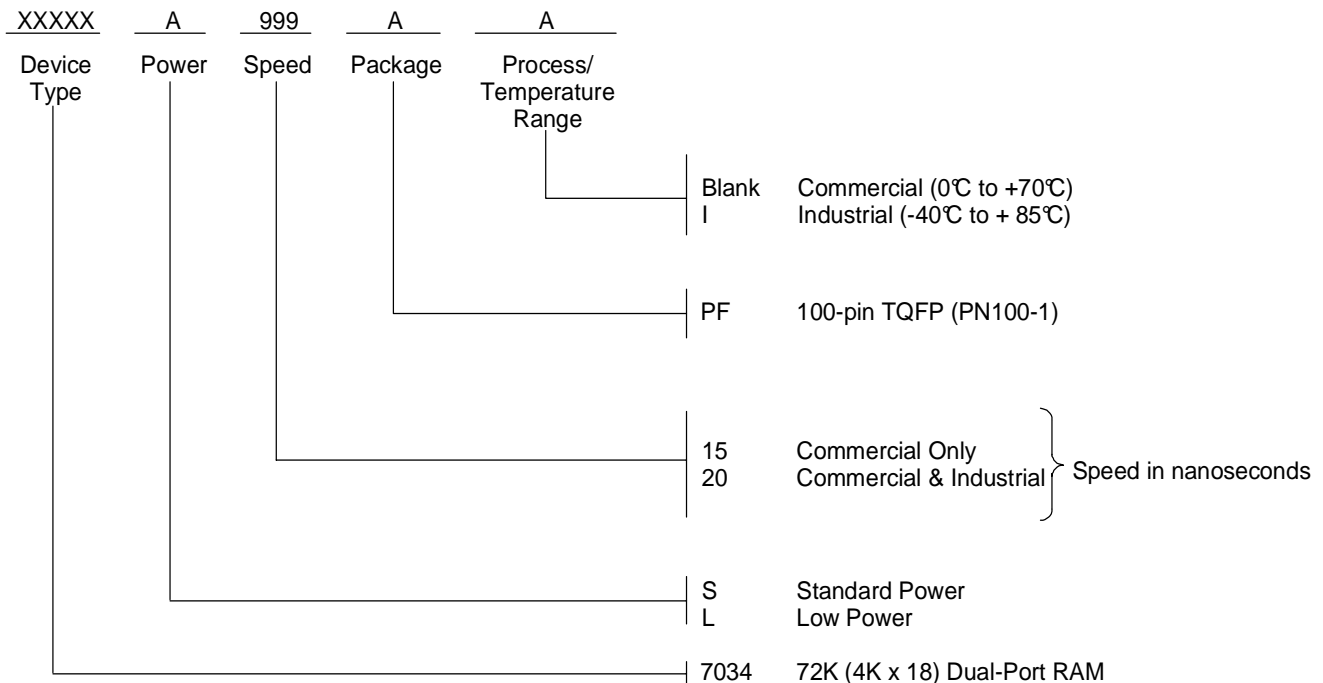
XXXXX A 999 A A

Device Type

Power

Speed

Package

Process/ Temperature Range

Blank Commercial (0℃ to +70℃)
I Industrial (-40℃ to + 85℃)

PF 100-pin TQFP (PN100-1)

15 Commercial Only
20 Commercial & Industrial

Speed in nanoseconds

S Standard Power
L Low Power

7034 72K (4K x 18) Dual-Port RAM